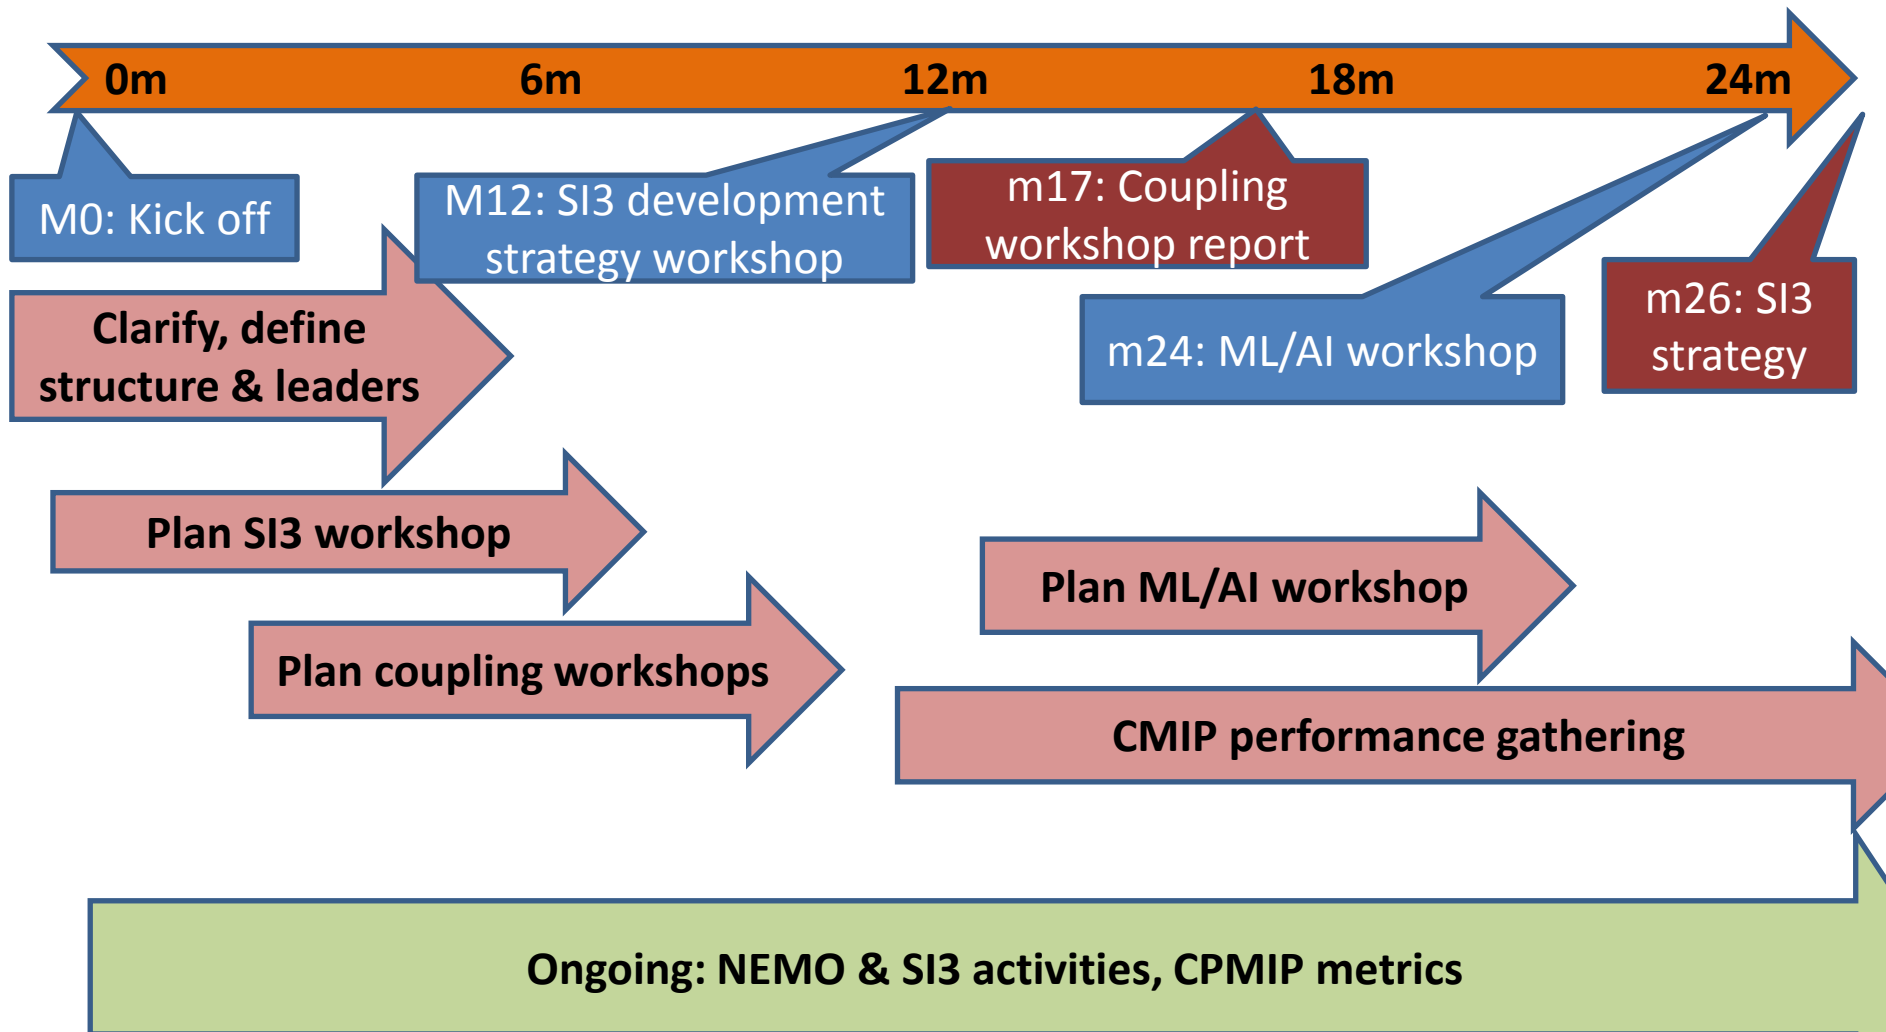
0m 6m 12m 18m 24m

M0: Kick off

M12: SI3 development strategy workshop

m17: Coupling workshop report

m24: ML/AI workshop

m26: SI3 strategy

Clarify, define structure & leaders

Plan SI3 workshop

Plan coupling workshops

Plan ML/AI workshop

CMIP performance gathering

Ongoing: NEMO & SI3 activities, CPMIP metrics